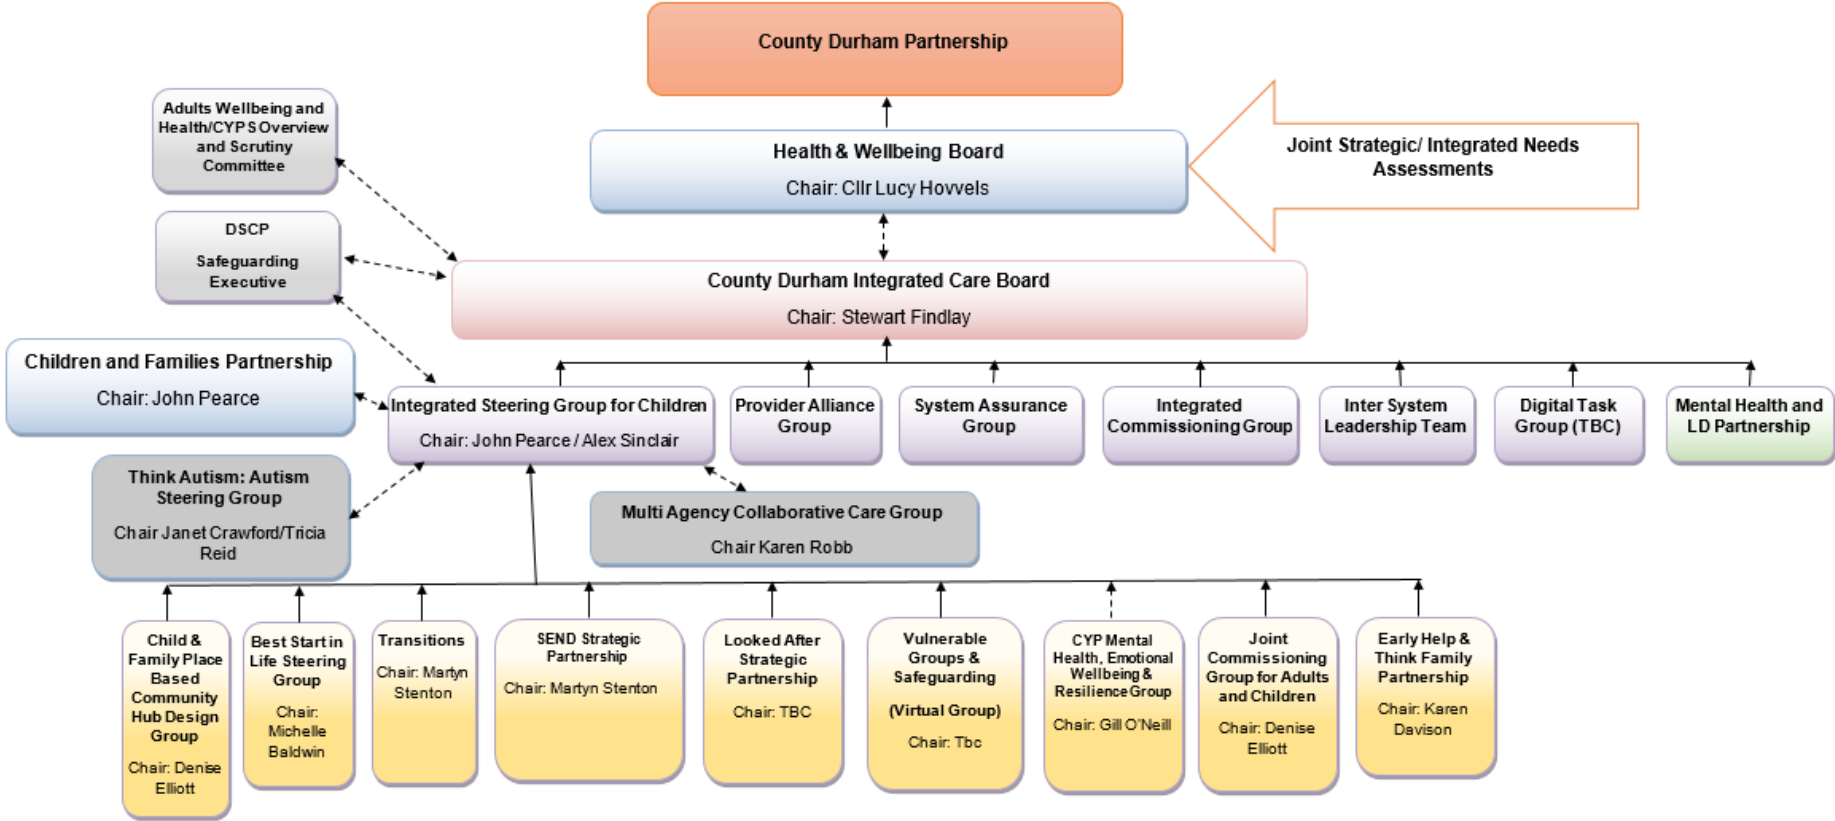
County Durham Partnership

Adults Wellbeing and Health/CYPS Overview and Scrutiny Committee

Health & Wellbeing Board

Chair: Cllr Lucy Hovvels

Joint Strategic/ Integrated Needs Assessments

DSCP

Safeguarding Executive

County Durham Integrated Care Board

Chair: Stewart Findlay

Children and Families Partnership

Chair: John Pearce

Integrated Steering Group for Children

Chair: John Pearce / Alex Sinclair

Provider Alliance Group

System Assurance Group

Integrated Commissioning Group

Inter System Leadership Team

Digital Task Group (TBC)

Mental Health and LD Partnership

Think Autism: Autism Steering Group

Chair Janet Crawford/Tricia Reid

Multi Agency Collaborative Care Group

Chair Karen Robb

Child & Family Place Based Community Hub Design Group

Chair: Denise Elliott

Best Start in Life Steering Group

Chair: Michelle Baldwin

Transitions

Chair: Martyn Stenton

SEND Strategic Partnership

Chair: Martyn Stenton

Looked After Strategic Partnership

Chair: TBC

Vulnerable Groups & Safeguarding

(Virtual Group)

Chair: Tbc

CYP Mental Health, Emotional Wellbeing & Resilience Group

Chair: Gill O'Neill

Joint Commissioning Group for Adults and Children

Chair: Denise Elliott

Early Help & Think Family Partnership

Chair: Karen Davison